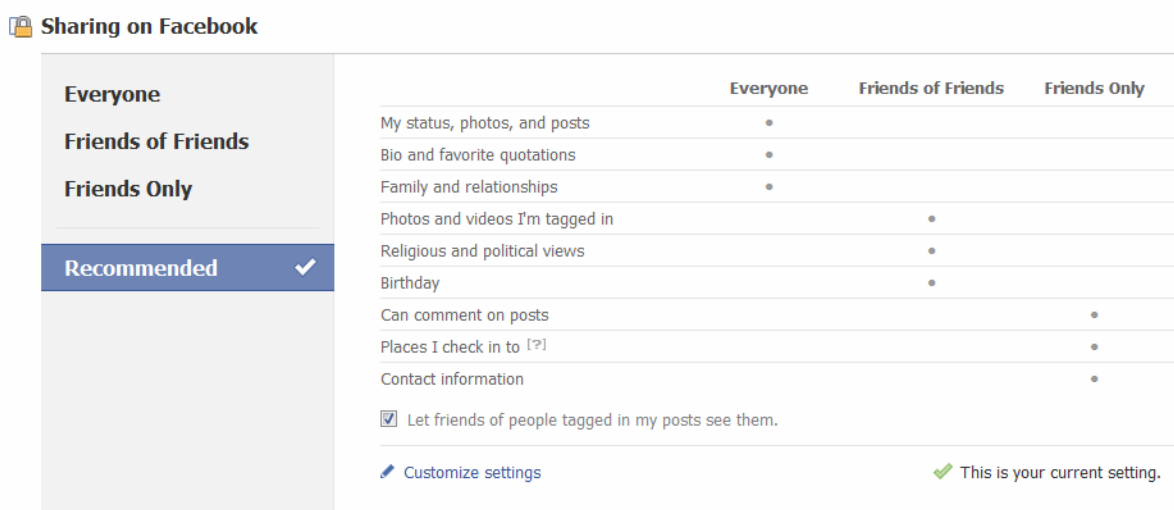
Sharing on Facebook

Everyone

Friends of Friends

Friends Only

Recommended

| | Everyone | Friends of Friends | Friends Only |
|---|---|---|---|
| My status, photos, and posts | • | | |
| Bio and favorite quotations | • | | |
| Family and relationships | • | | |
| Photos and videos I'm tagged in | | • | |
| Religious and political views | | • | |
| Birthday | | • | |
| Can comment on posts | | | • |
| Places I check in to [?] | | | • |
| Contact information | | | • |

Let friends of people tagged in my posts see them.

Customize settings

This is your current setting.